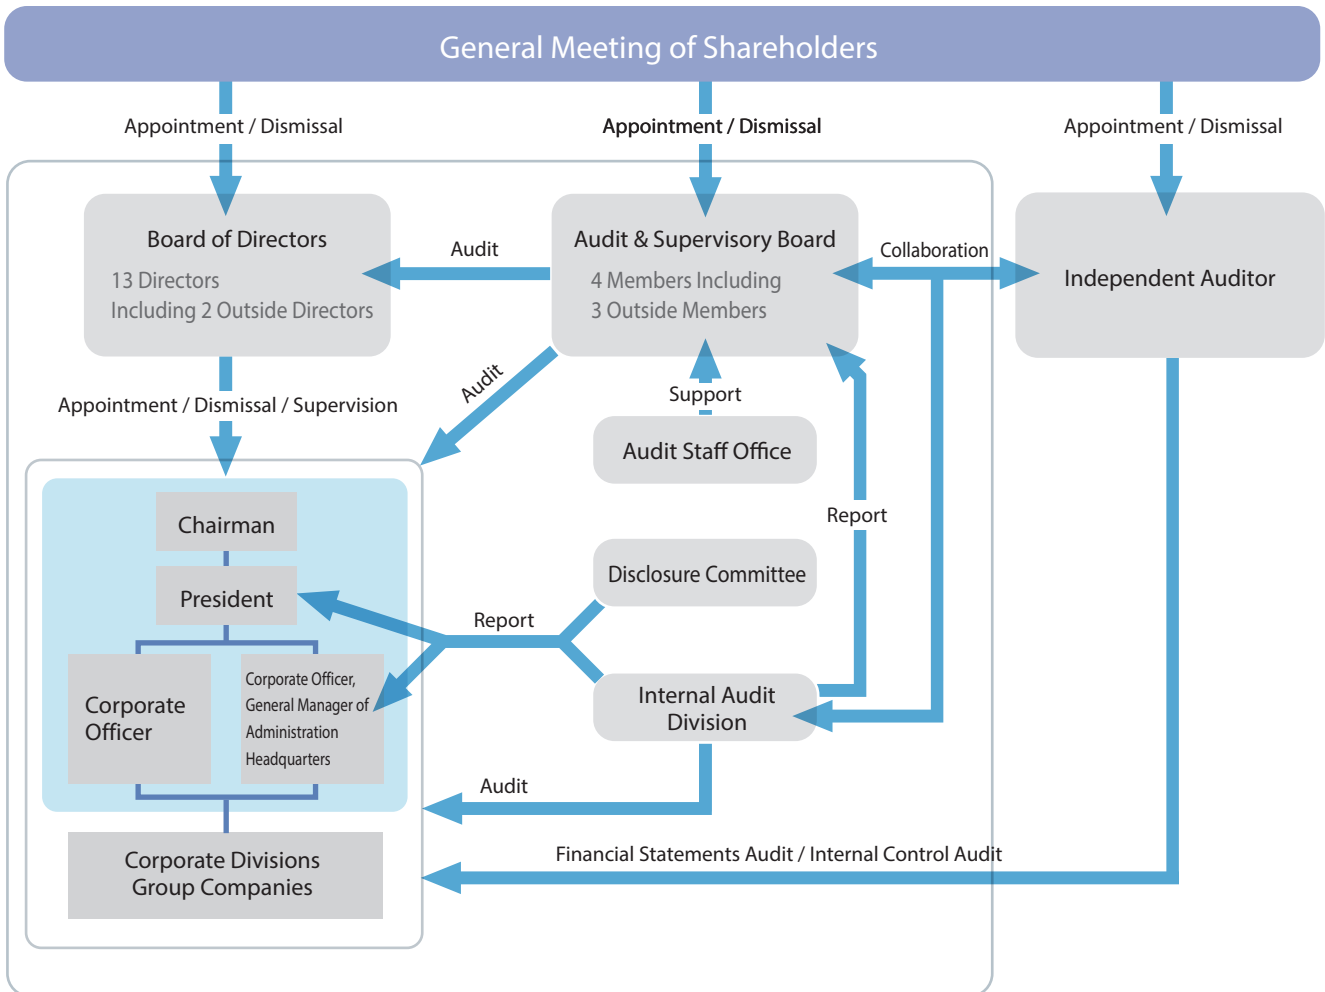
General Meeting of Shareholders

Appointment / Dismissal

Appointment / Dismissal

Appointment / Dismissal

Board of Directors

13 Directors
Including 2 Outside Directors

Audit

Audit & Supervisory Board

4 Members Including
3 Outside Members

Collaboration

Independent Auditor

Appointment / Dismissal / Supervision

Audit

Support

Audit Staff Office

Report

Chairman

President

Disclosure Committee

Report

Corporate Officer

Corporate Officer, General Manager of Administration Headquarters

Internal Audit Division

Audit

Corporate Divisions
Group Companies

Financial Statements Audit / Internal Control Audit